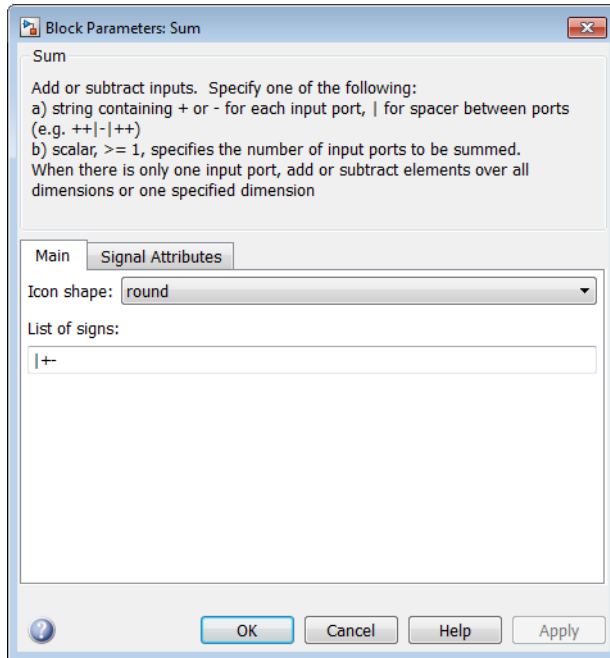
Block Parameters: Sum

Sum

Add or subtract inputs. Specify one of the following:
a) string containing + or - for each input port, | for spacer between ports (e.g. ++|-|++)
b) scalar, >= 1, specifies the number of input ports to be summed.
When there is only one input port, add or subtract elements over all dimensions or one specified dimension

Main | Signal Attributes

Icon shape: round

List of signs:

|+-

OK | Cancel | Help | Apply